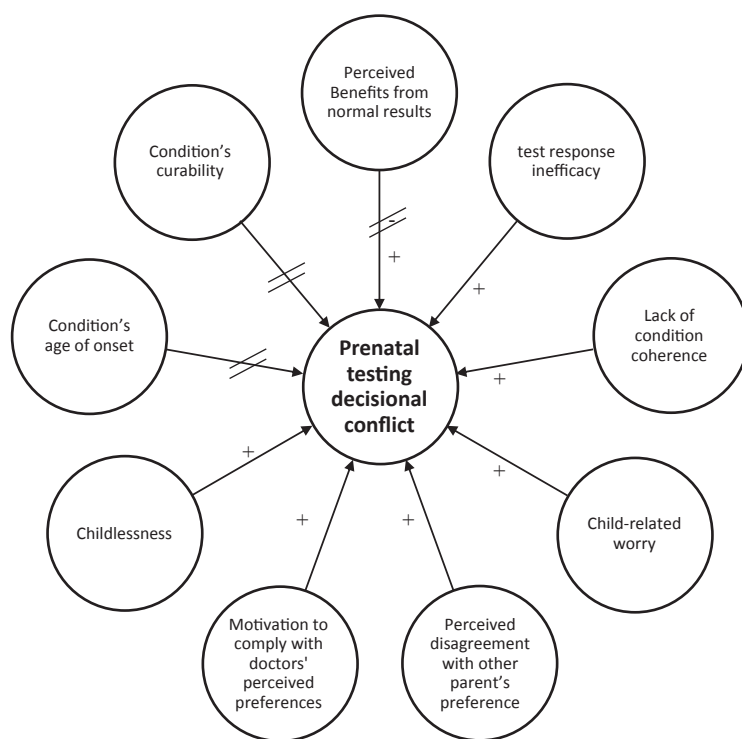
Perceived Benefits from normal results

Condition's curability

test response inefficacy

Condition's age of onset

Prenatal testing decisional conflict

Lack of condition coherence

Childlessness

Child-related worry

Motivation to comply with doctors' perceived preferences

Perceived disagreement with other parent's preference

-

+

+

+

+

+

+

+